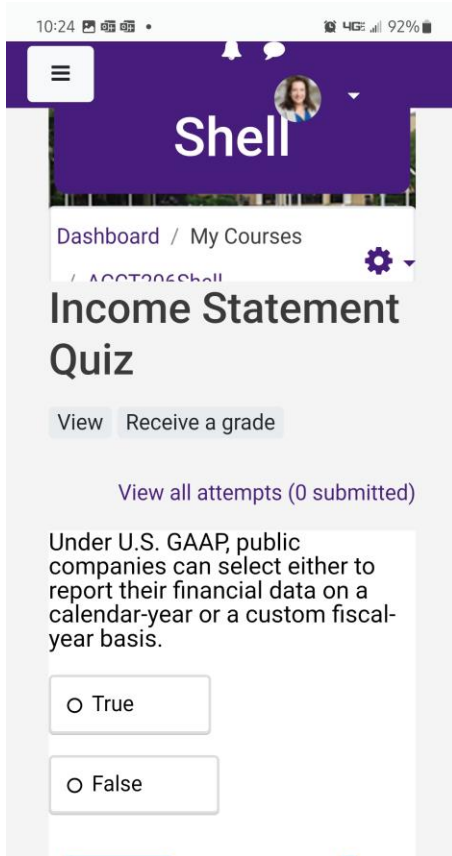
10:24 • 4G 92%

Shell

Dashboard / My Courses / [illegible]

Income Statement Quiz

View Receive a grade

View all attempts (0 submitted)

Under U.S. GAAP, public companies can select either to report their financial data on a calendar-year or a custom fiscal-year basis.

True

False